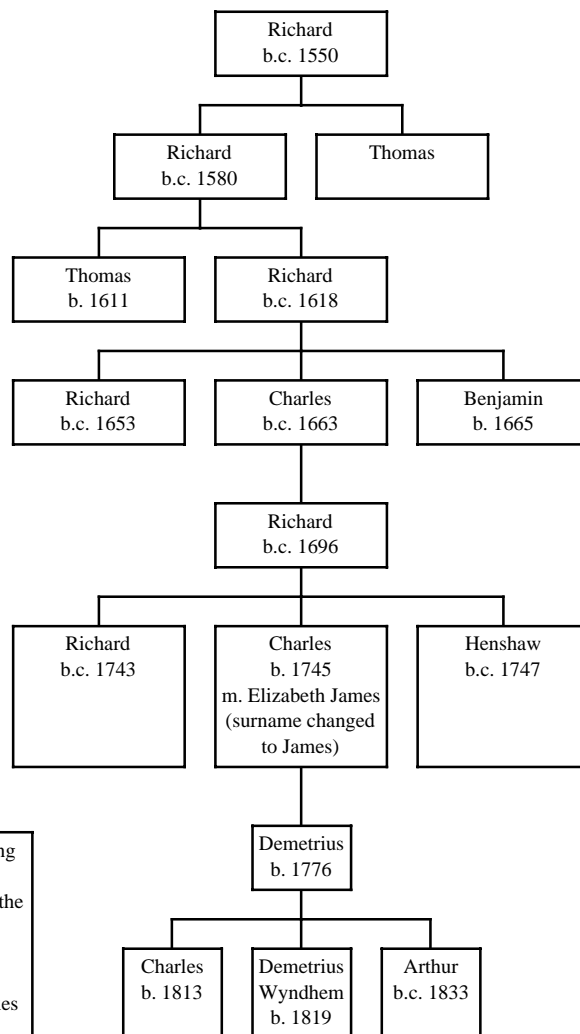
Richard
b.c. 1550

Richard
b.c. 1580

Thomas

Thomas
b. 1611

Richard
b.c. 1618

Richard
b.c. 1653

Charles
b.c. 1663

Benjamin
b. 1665

Richard
b.c. 1696

Richard
b.c. 1743

Charles
b. 1745
m. Elizabeth James
(surname changed to James)

Henshaw
b.c. 1747

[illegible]ng
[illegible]the
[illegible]es

Demetrius
b. 1776

Charles
b. 1813

Demetrius
Wyndhem
b. 1819

Arthur
b.c. 1833